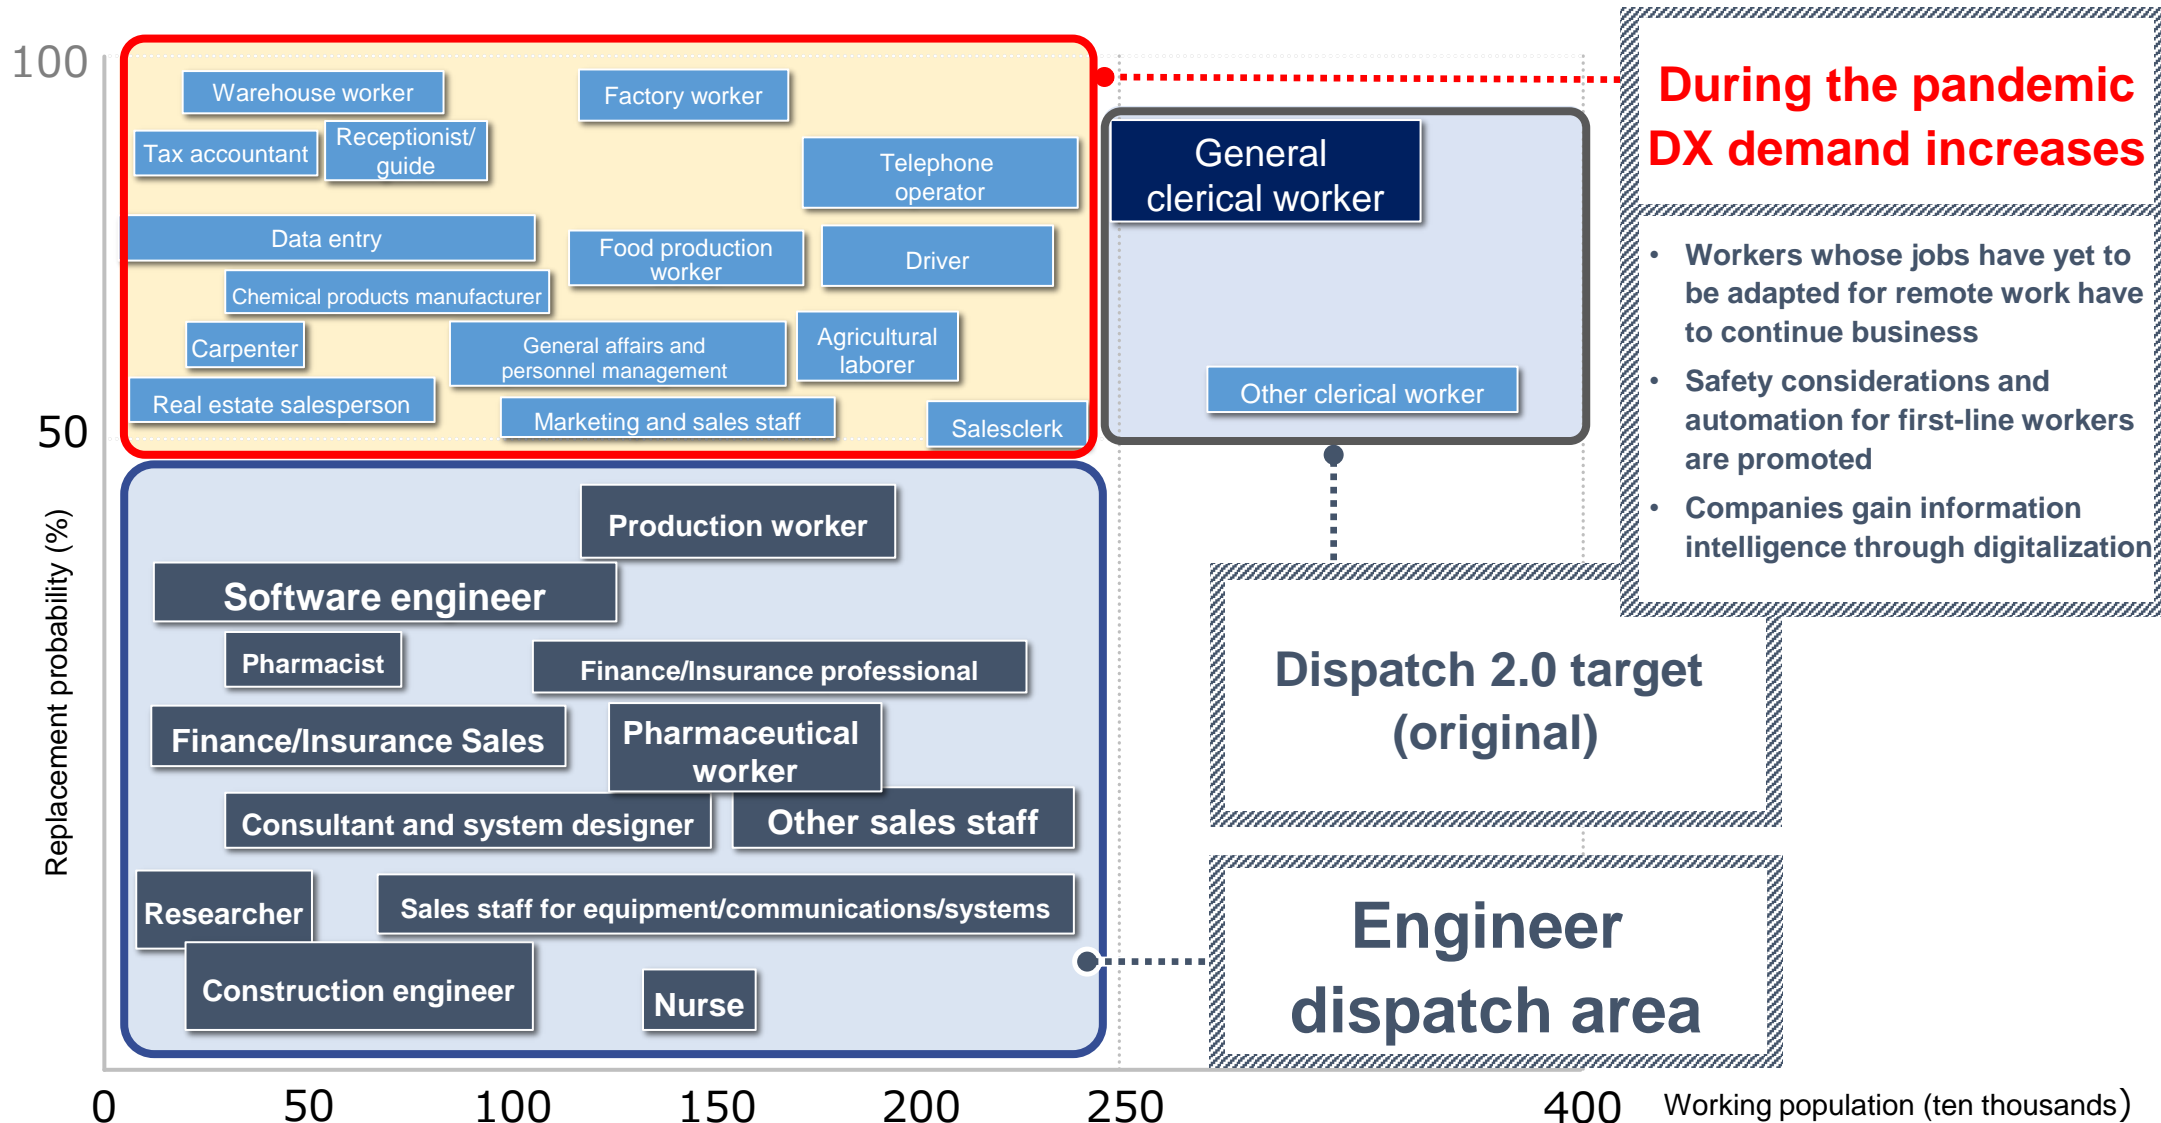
100

50

Replacement probability (%)

Warehouse worker

Factory worker

Tax accountant

Receptionist/ guide

Telephone operator

Data entry

Food production worker

Driver

Chemical products manufacturer

Carpenter

General affairs and personnel management

Agricultural laborer

Real estate salesperson

Marketing and sales staff

Salesclerk

General clerical worker

Other clerical worker

During the pandemic DX demand increases

• Workers whose jobs have yet to be adapted for remote work have to continue business
• Safety considerations and automation for first-line workers are promoted
• Companies gain information intelligence through digitalization

Production worker

Software engineer

Pharmacist

Finance/Insurance professional

Finance/Insurance Sales

Pharmaceutical worker

Consultant and system designer

Other sales staff

Researcher

Sales staff for equipment/communications/systems

Construction engineer

Nurse

Dispatch 2.0 target (original)

Engineer dispatch area

0 50 100 150 200 250 400 Working population (ten thousands)